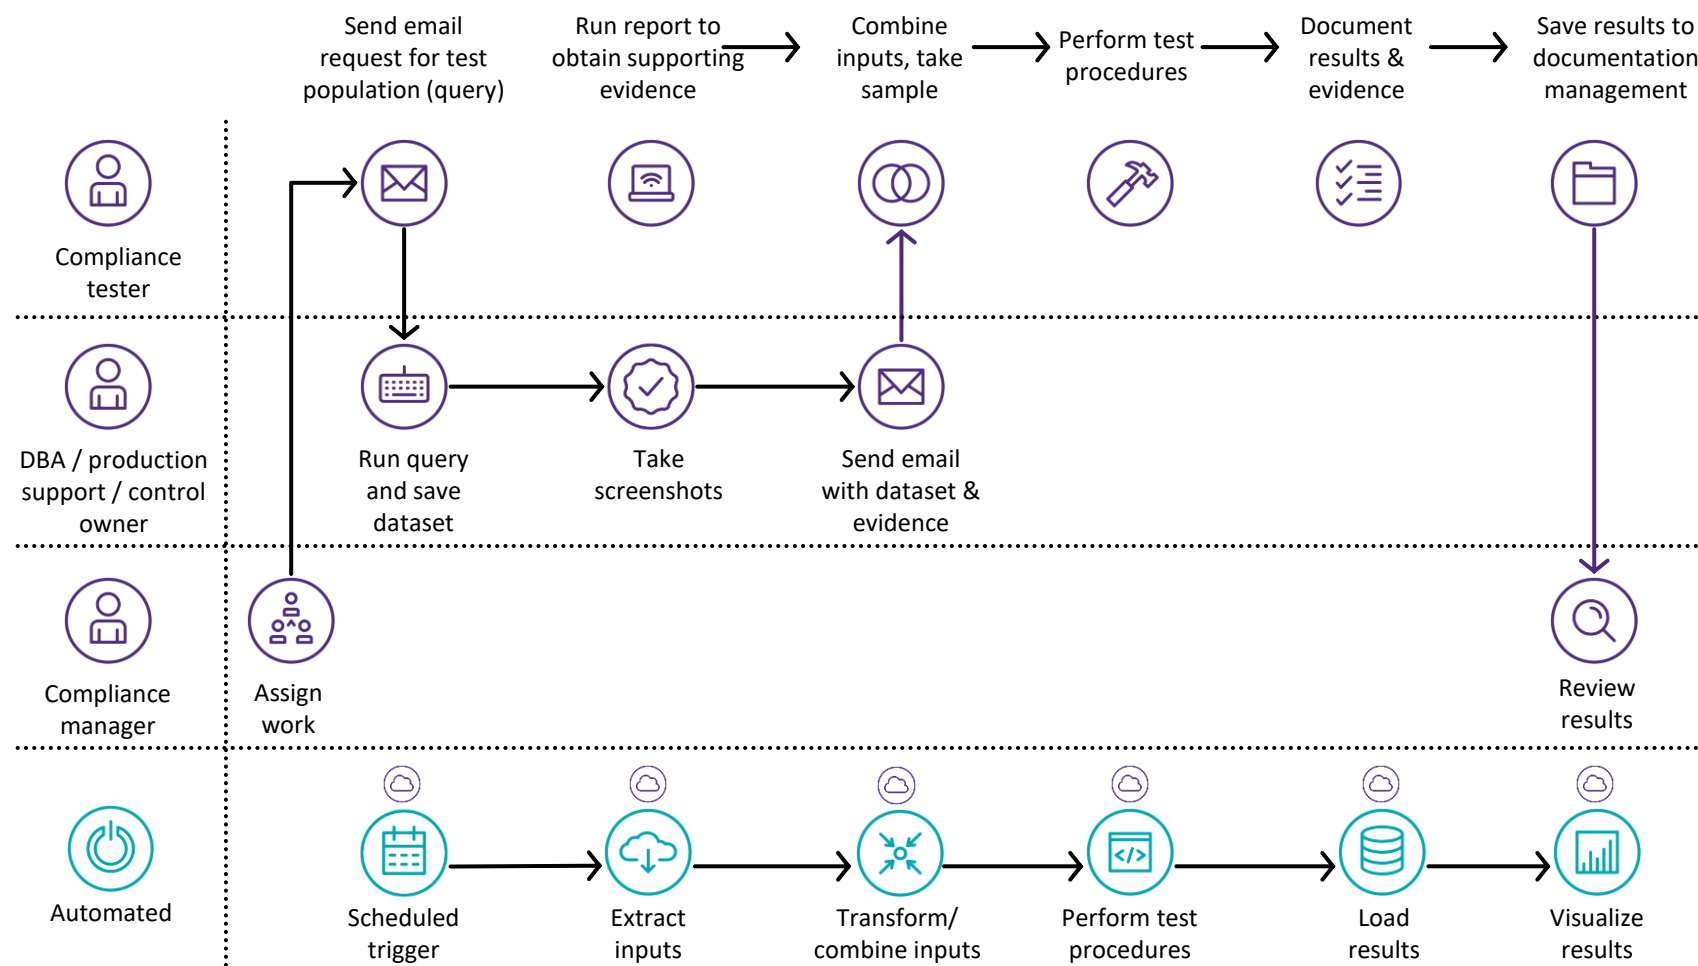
Send email request for test population (query)

Run report to obtain supporting evidence

Combine inputs, take sample

Perform test procedures

Document results & evidence

Save results to documentation management

Compliance tester

DBA / production support / control owner

Run query and save dataset

Take screenshots

Send email with dataset & evidence

Compliance manager

Assign work

Review results

Automated

Scheduled trigger

Extract inputs

Transform/ combine inputs

Perform test procedures

Load results

Visualize results